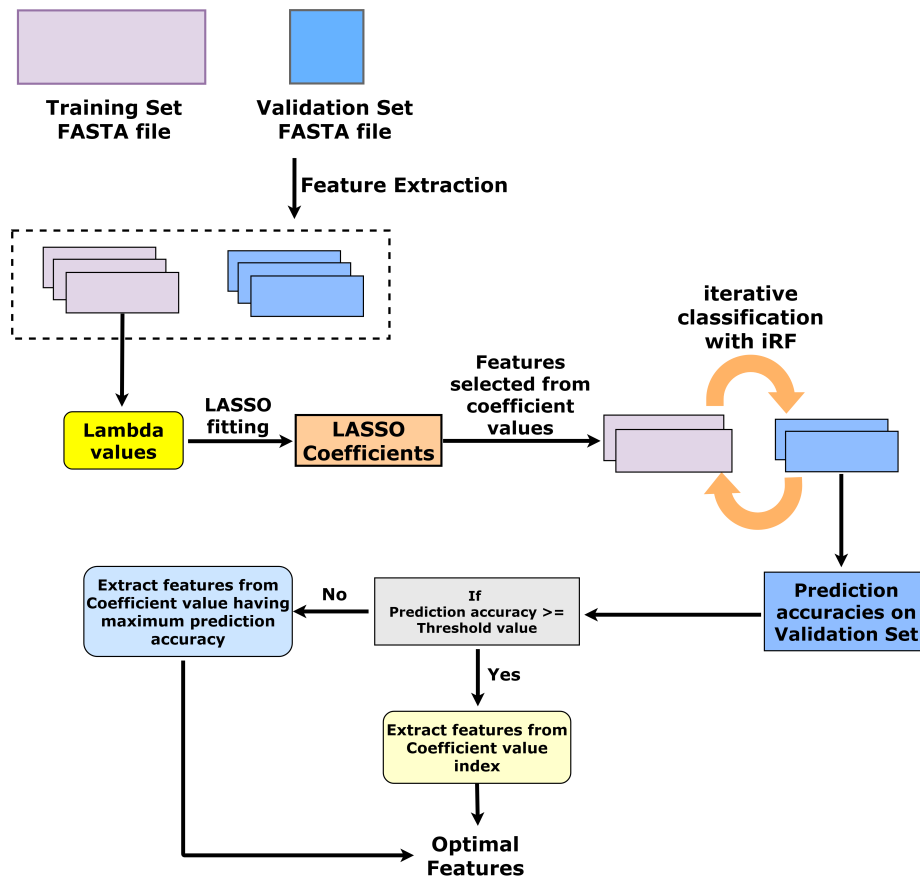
Training Set FASTA file

Validation Set FASTA file

Feature Extraction

Lambda values

LASSO fitting

LASSO Coefficients

Features selected from coefficient values

iterative classification with iRF

Prediction accuracies on Validation Set

If Prediction accuracy >= Threshold value

No

Extract features from Coefficient value having maximum prediction accuracy

Yes

Extract features from Coefficient value index

Optimal Features